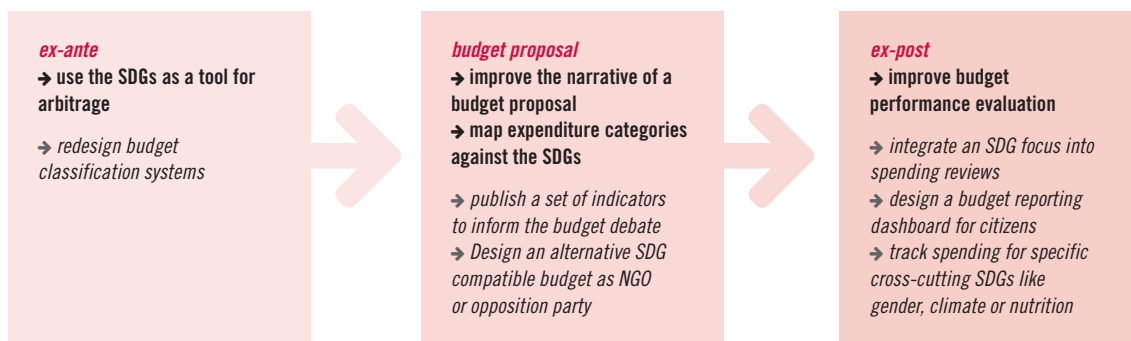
ex-ante
→ use the SDGs as a tool for arbitrage

→ redesign budget classification systems

budget proposal
→ improve the narrative of a budget proposal
→ map expenditure categories against the SDGs

→ publish a set of indicators to inform the budget debate
→ Design an alternative SDG compatible budget as NGO or opposition party

ex-post
→ improve budget performance evaluation

→ integrate an SDG focus into spending reviews
→ design a budget reporting dashboard for citizens
→ track spending for specific cross-cutting SDGs like gender, climate or nutrition